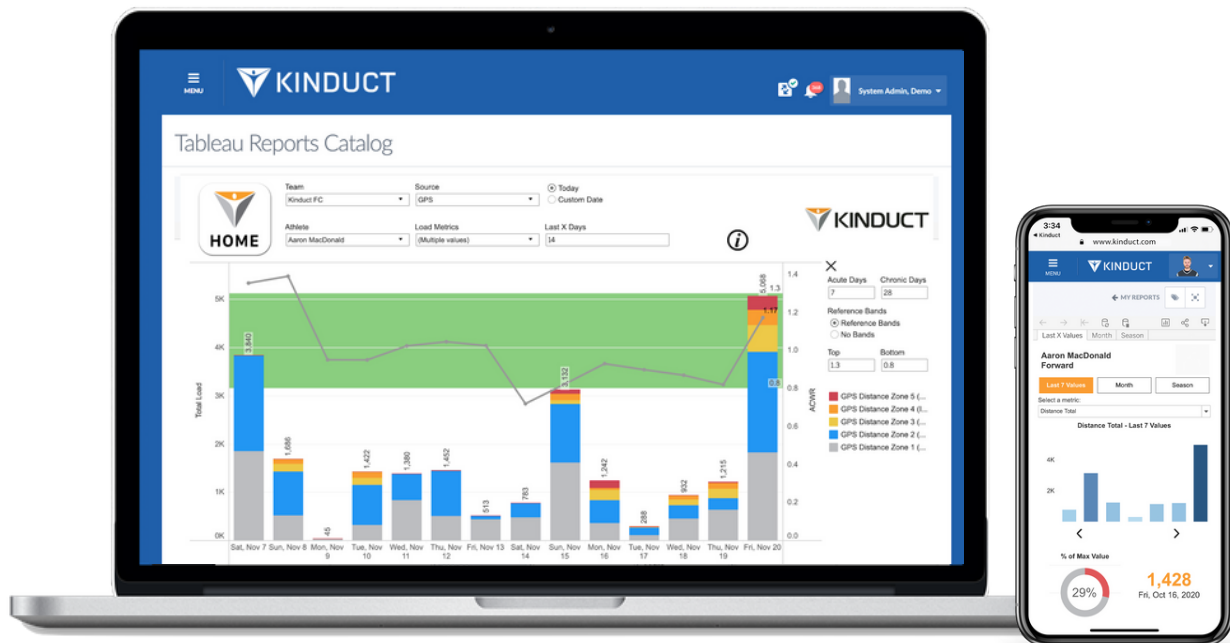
MENU

KINDUCT

System Admin, Demo

Tableau Reports Catalog

HOME

Team
Kinduct FC

Source
GPS

Today
Custom Date

Athlete
Aaron MacDonald

Load Metrics
(Multiple values)

Last X Days
14

KINDUCT

Total Load

5K
4K
3K
2K
1K
0K

3,840
1,686
45
1,422
1,380
1,452
513
783
3,132
1,342
288
932
1,215
5,068

1.3
1.17
0.8

ACWR

1.4
1.2
1.0
0.8
0.6
0.4
0.2
0.0

Sat, Nov 7
Sun, Nov 8
Mon, Nov 9
Tue, Nov 10
Wed, Nov 11
Thu, Nov 12
Fri, Nov 13
Sat, Nov 14
Sun, Nov 15
Mon, Nov 16
Tue, Nov 17
Wed, Nov 18
Thu, Nov 19
Fri, Nov 20

Acute Days
7

Chronic Days
28

Reference Bands
Reference Bands
No Bands

Top
1.3

Bottom
0.8

GPS Distance Zone 5 (...
GPS Distance Zone 4 (...
GPS Distance Zone 3 (...
GPS Distance Zone 2 (...
GPS Distance Zone 1 (...

3:34
Kinduct
www.kinduct.com

MENU
KINDUCT

MY REPORTS

Last X Values
Month
Season

Aaron MacDonald
Forward

Last 7 Values
Month
Season

Select a metric:
Distance Total

Distance Total - Last 7 Values

4K
2K

% of Max Value

29%

1,428
Fri, Oct 16, 2020